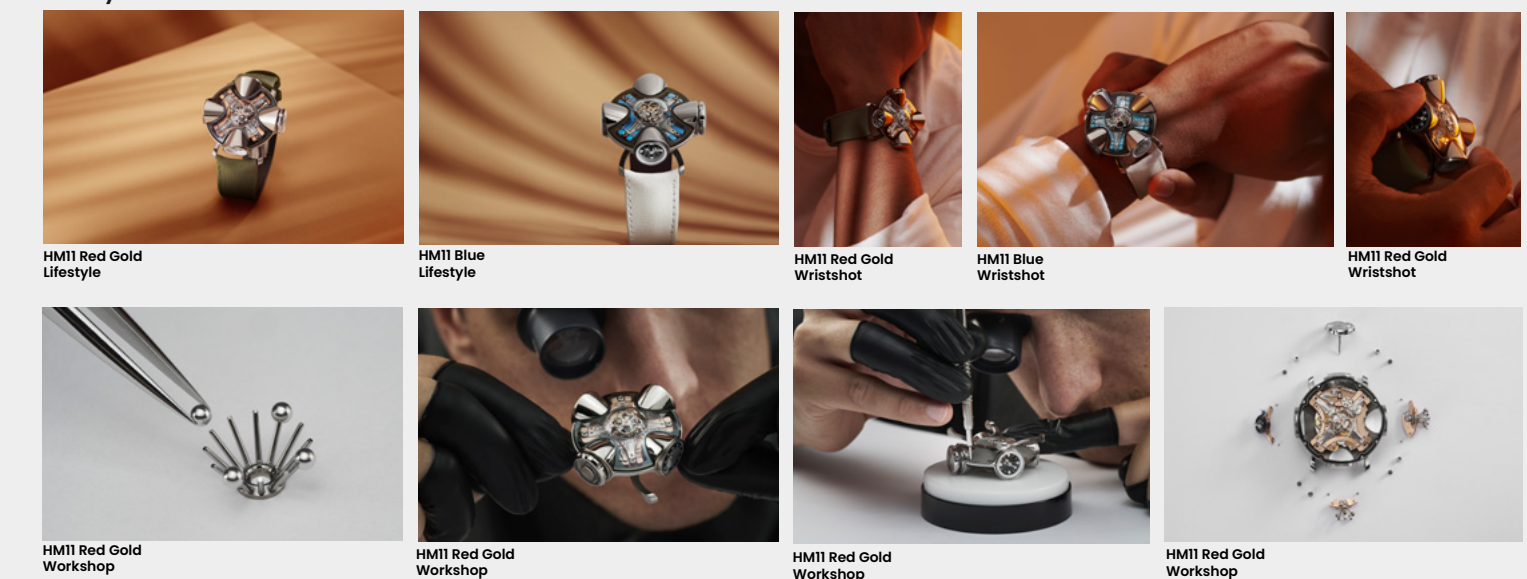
HM11 Red Gold
Lifestyle

HM11 Blue
Lifestyle

HM11 Red Gold
Wristshot

HM11 Blue
Wristshot

HM11 Red Gold
Wristshot

HM11 Red Gold
Workshop

HM11 Red Gold
Workshop

HM11 Red Gold
Workshop

HM11 Red Gold
Workshop